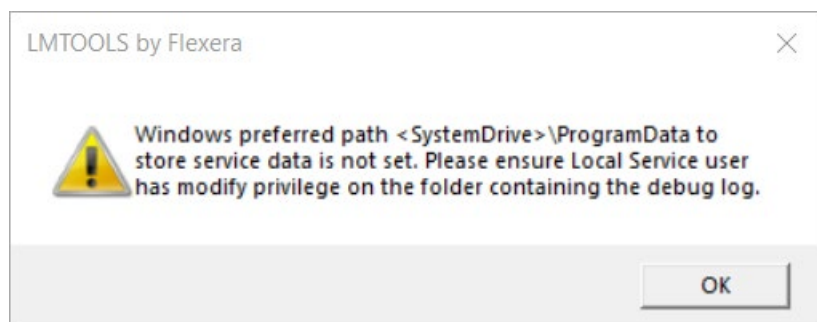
LMTOOLS by Flexera

Windows preferred path <SystemDrive>\ProgramData to store service data is not set. Please ensure Local Service user has modify privilege on the folder containing the debug log.

OK